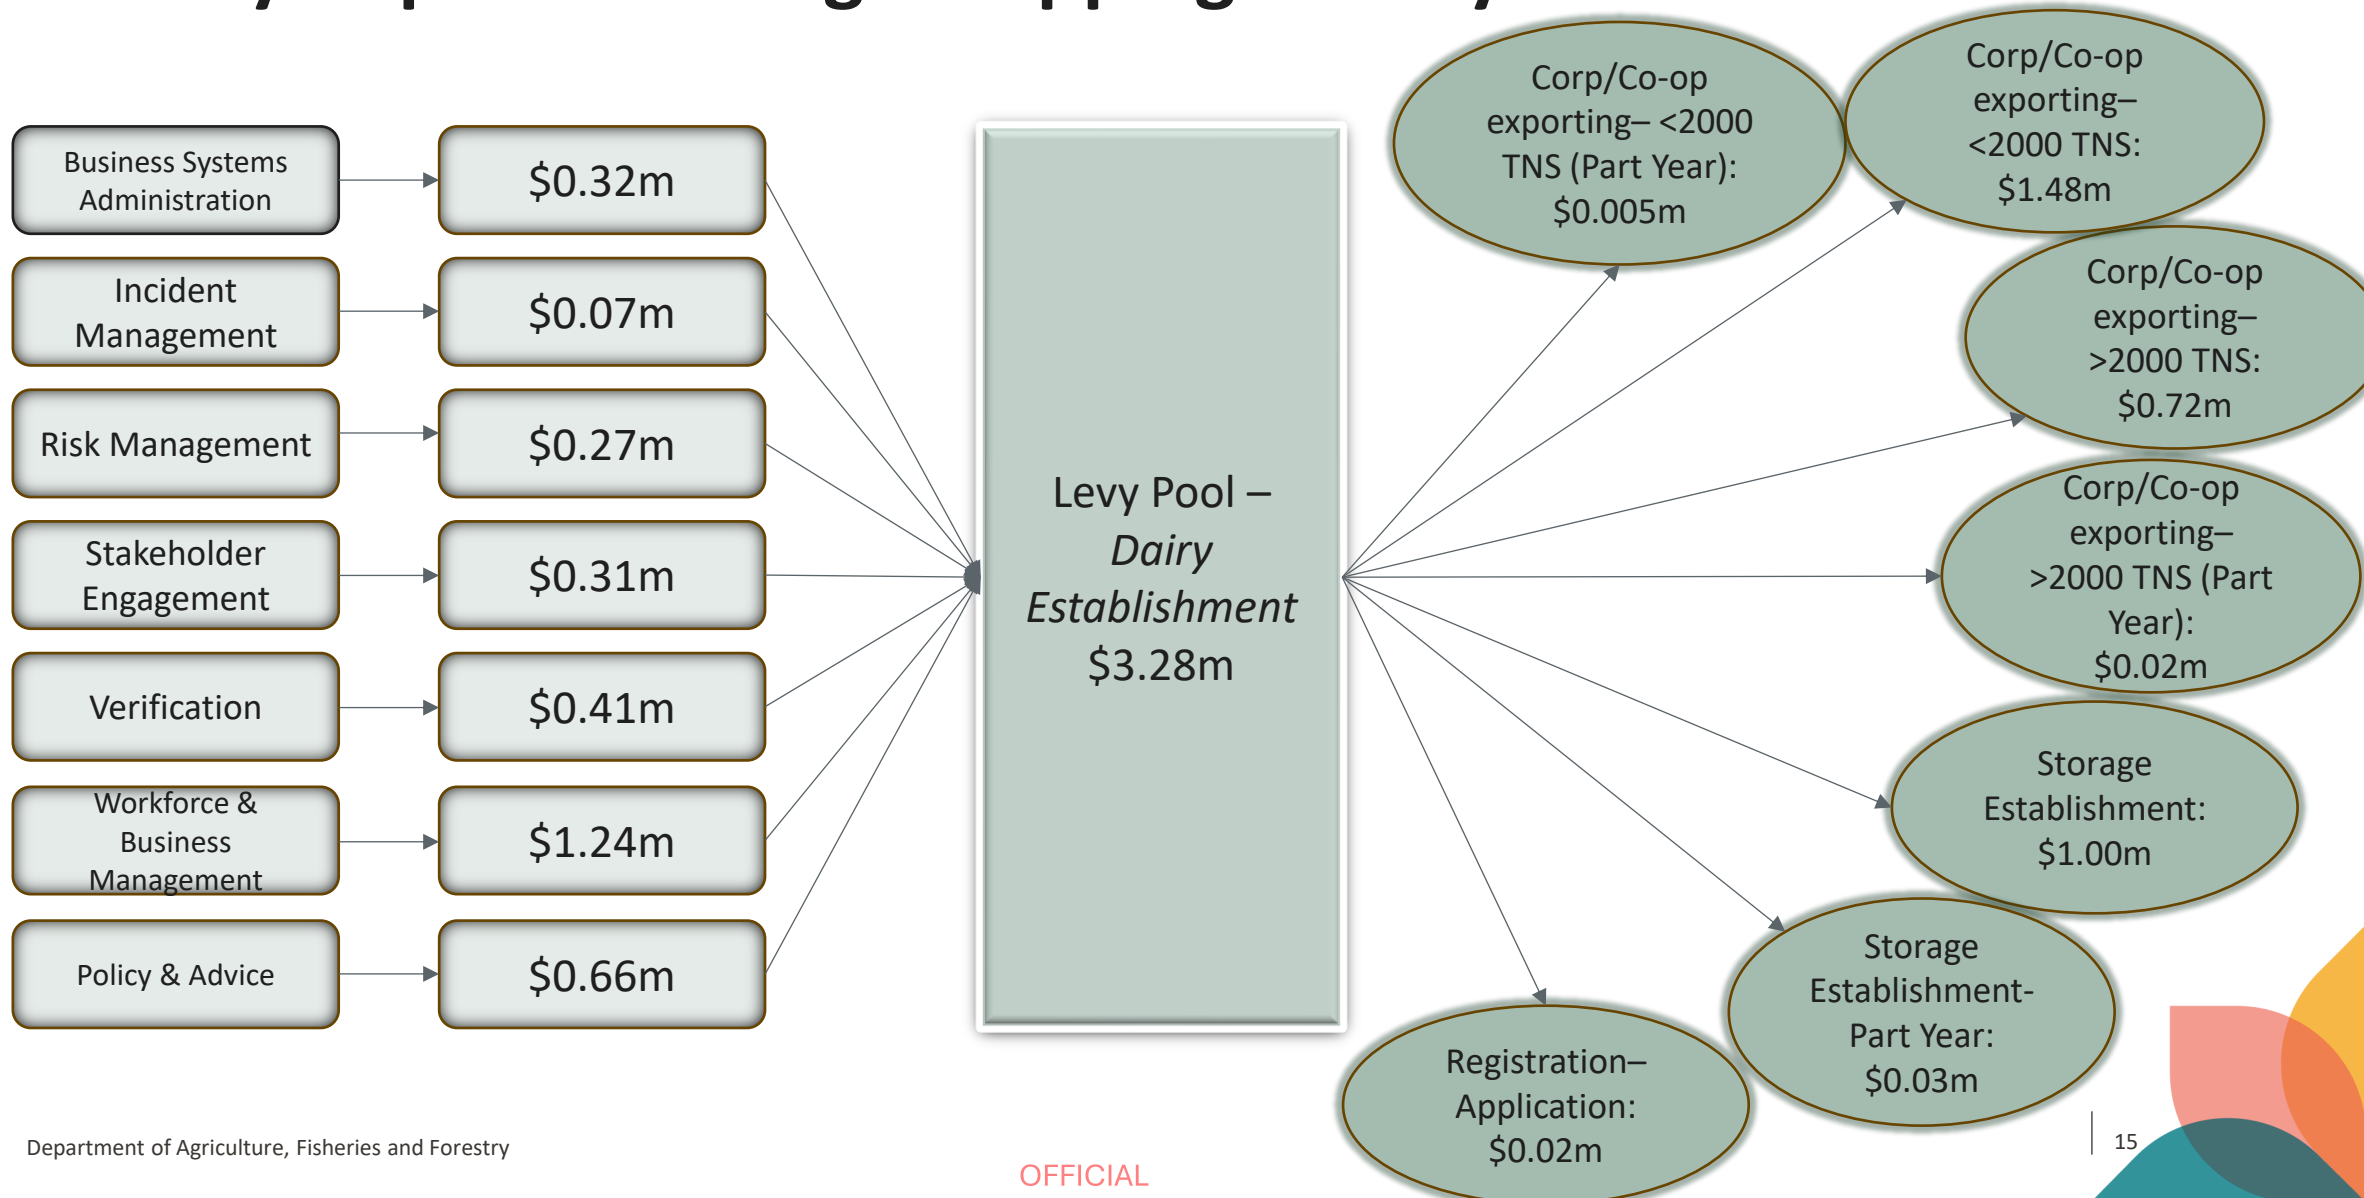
Business Systems Administration

$0.32m

Incident Management

$0.07m

Risk Management

$0.27m

Stakeholder Engagement

$0.31m

Verification

$0.41m

Workforce & Business Management

$1.24m

Policy & Advice

$0.66m

Levy Pool – *Dairy Establishment* $3.28m

Corp/Co-op exporting– <2000 TNS (Part Year): $0.005m

Corp/Co-op exporting– <2000 TNS: $1.48m

Corp/Co-op exporting– >2000 TNS: $0.72m

Corp/Co-op exporting– >2000 TNS (Part Year): $0.02m

Storage Establishment: $1.00m

Storage Establishment- Part Year: $0.03m

Registration– Application: $0.02m

Department of Agriculture, Fisheries and Forestry

OFFICIAL

15